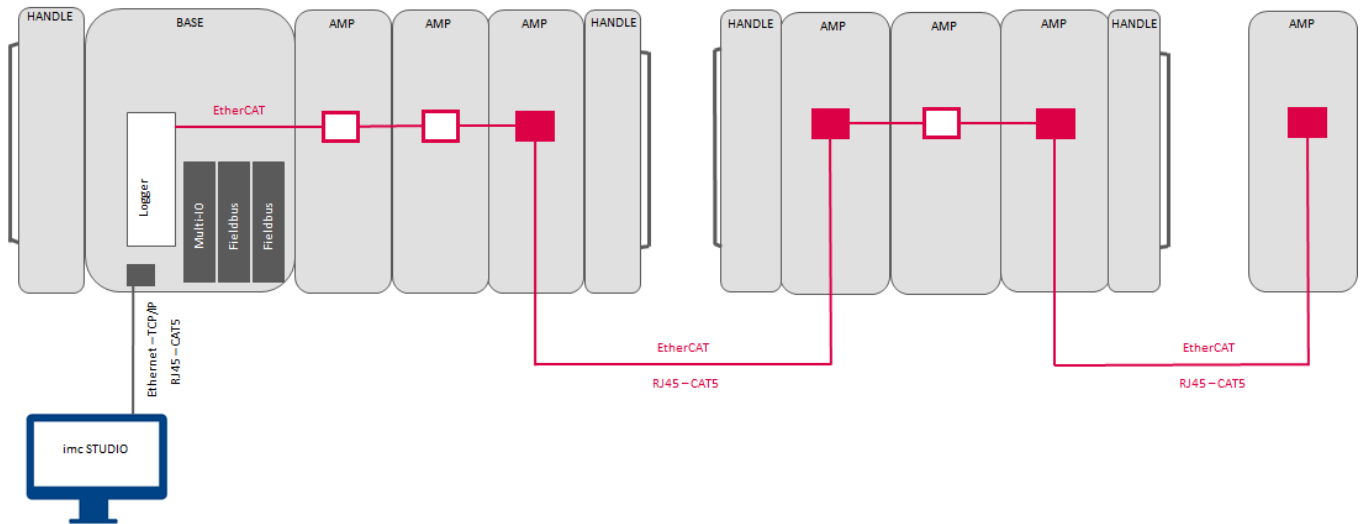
HANDLE

BASE

AMP

AMP

AMP

HANDLE

HANDLE

AMP

AMP

AMP

HANDLE

AMP

EtherCAT

Logger

Multi-IO

Fieldbus

Fieldbus

Ethernet – TCP/IP

RJ45 – CAT5

imc STUDIO

EtherCAT

RJ45 – CAT5

EtherCAT

RJ45 – CAT5